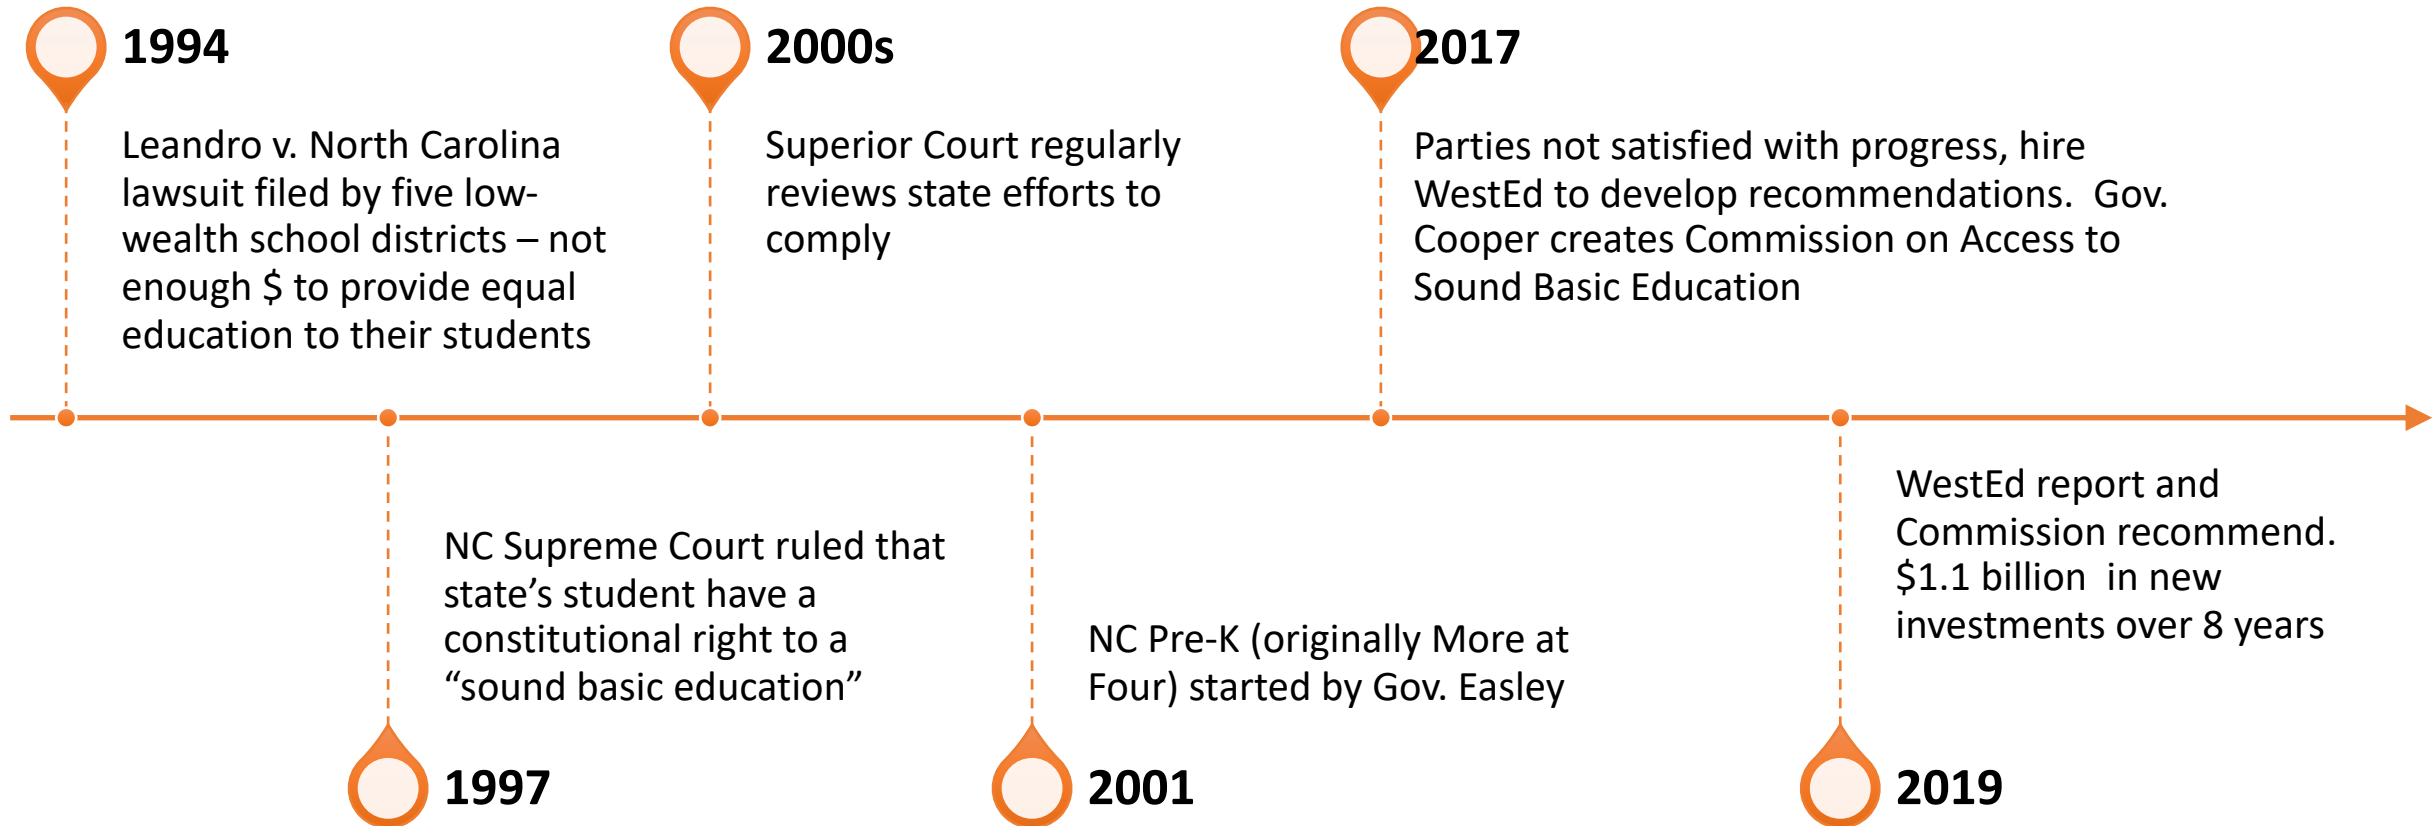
1994

Leandro v. North Carolina lawsuit filed by five low-wealth school districts – not enough $ to provide equal education to their students

2000s

Superior Court regularly reviews state efforts to comply

2017

Parties not satisfied with progress, hire WestEd to develop recommendations. Gov. Cooper creates Commission on Access to Sound Basic Education

NC Supreme Court ruled that state's student have a constitutional right to a "sound basic education"

1997

NC Pre-K (originally More at Four) started by Gov. Easley

2001

WestEd report and Commission recommend. $1.1 billion in new investments over 8 years

2019